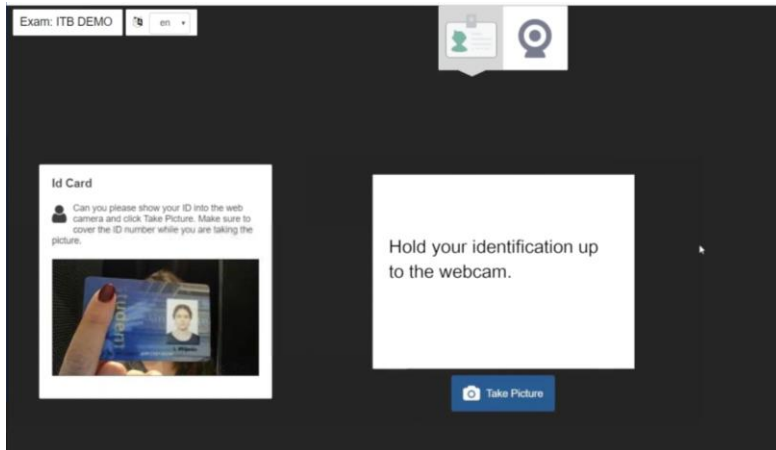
Exam: ITB DEMO

en

Id Card

Can you please show your ID into the web camera and click Take Picture. Make sure to cover the ID number while you are taking the picture.

Hold your identification up to the webcam.

Take Picture